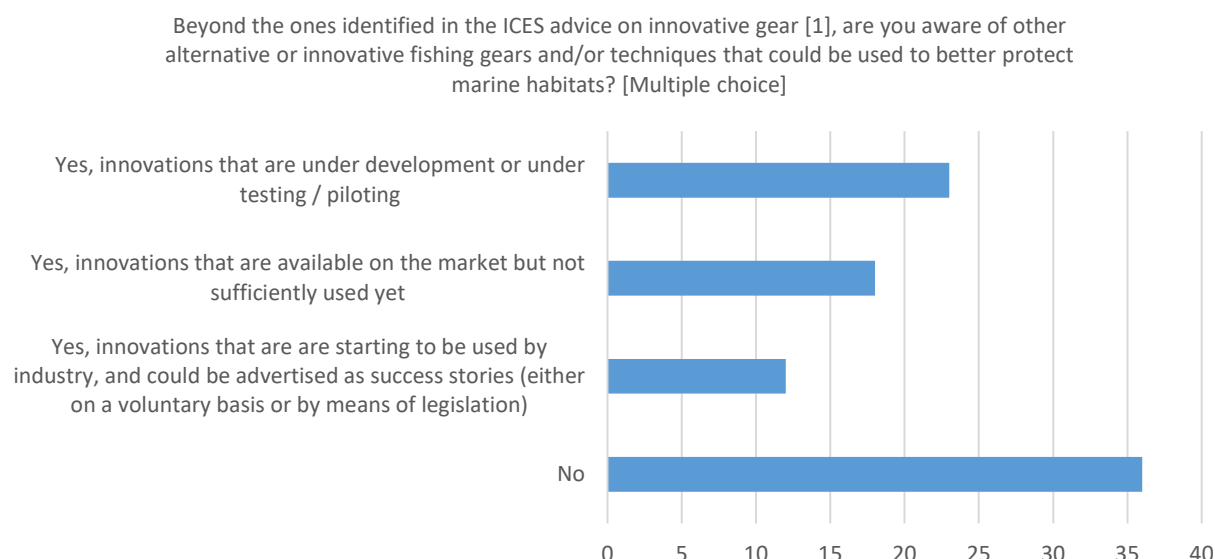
Beyond the ones identified in the ICES advice on innovative gear [1], are you aware of other alternative or innovative fishing gears and/or techniques that could be used to better protect marine habitats? [Multiple choice]

Yes, innovations that are under development or under testing / piloting

Yes, innovations that are available on the market but not sufficiently used yet

Yes, innovations that are are starting to be used by industry, and could be advertised as success stories (either on a voluntary basis or by means of legislation)

No

0 5 10 15 20 25 30 35 40